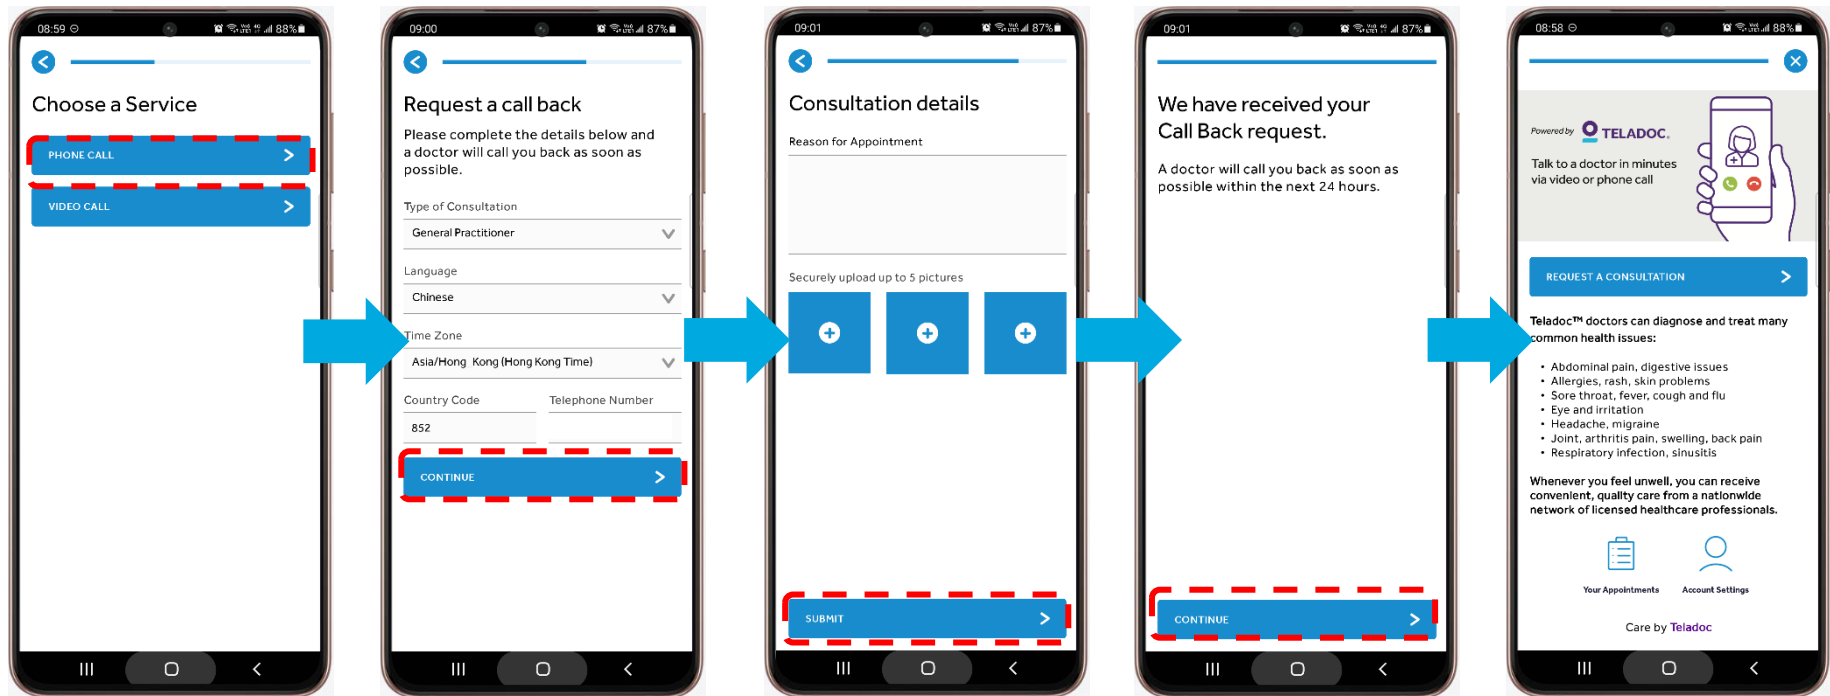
08:59 88%

Choose a Service

PHONE CALL

VIDEO CALL

09:00 87%

Request a call back

Please complete the details below and a doctor will call you back as soon as possible.

Type of Consultation

General Practitioner

Language

Chinese

Time Zone

Asia/Hong Kong (Hong Kong Time)

Country Code

852

Telephone Number

CONTINUE

09:01 87%

Consultation details

Reason for Appointment

Securely upload up to 5 pictures

SUBMIT

09:01 87%

We have received your Call Back request.

A doctor will call you back as soon as possible within the next 24 hours.

CONTINUE

08:58 88%

Powered by TELADOC.

Talk to a doctor in minutes via video or phone call

REQUEST A CONSULTATION

Teladoc™ doctors can diagnose and treat many common health issues:

- Abdominal pain, digestive issues
- Allergies, rash, skin problems
- Sore throat, fever, cough and flu
- Eye and irritation
- Headache, migraine
- Joint, arthritis pain, swelling, back pain
- Respiratory infection, sinusitis

Whenever you feel unwell, you can receive convenient, quality care from a nationwide network of licensed healthcare professionals.

Your Appointments

Account Settings

Care by Teladoc